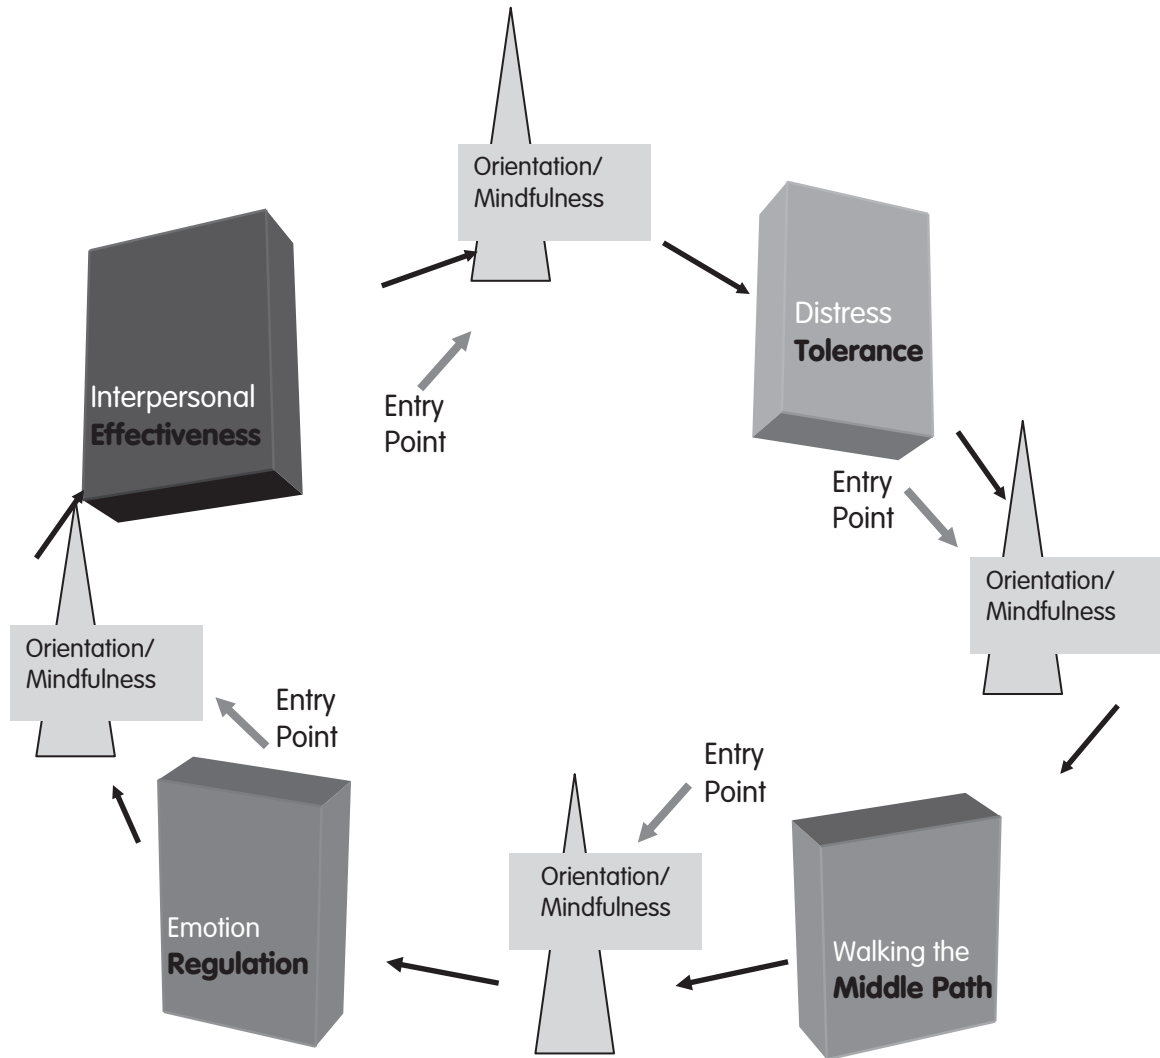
Orientation/
Mindfulness

Distress
Tolerance

Interpersonal
Effectiveness

Entry
Point

Entry
Point

Orientation/
Mindfulness

Orientation/
Mindfulness

Entry
Point

Entry
Point

Orientation/
Mindfulness

Emotion
Regulation

Walking the
Middle Path